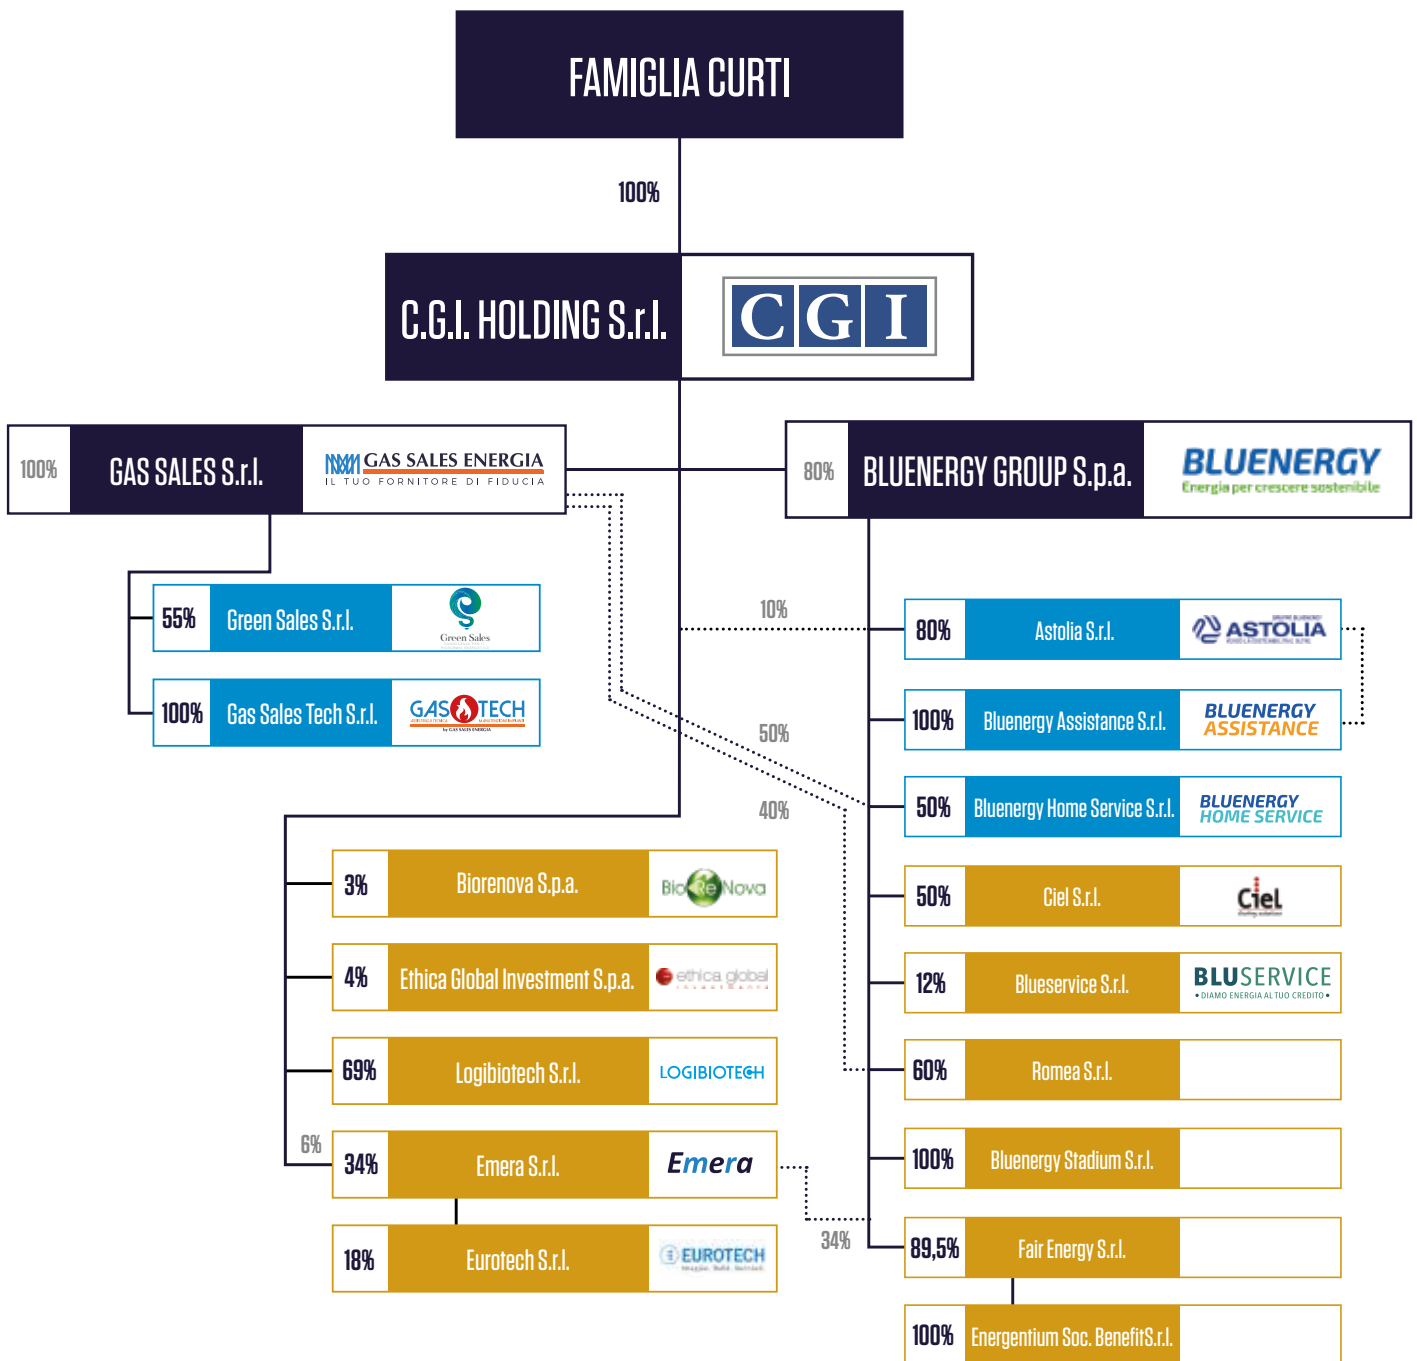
FAMIGLIA CURTI

100%

C.G.I. HOLDING S.r.l.

CGI

100%
GAS SALES S.r.l.
GAS SALES ENERGIA
IL TUO FORNITORE DI FIDUCIA

80%
BLUENERGY GROUP S.p.a.
BLUENERGY
Energia per crescere sostenibile

55%
Green Sales S.r.l.
Green Sales

100%
Gas Sales Tech S.r.l.
GAS TECH

10%
80%
Astolia S.r.l.
ASTOLIA

100%
Bluenergy Assistance S.r.l.
BLUENERGY ASSISTANCE

50%
50%
Bluenergy Home Service S.r.l.
BLUENERGY HOME SERVICE

40%

3%
Biorenova S.p.a.
BioReNova

50%
Ciel S.r.l.
Ciel

4%
Ethica Global Investment S.p.a.
ethica global

12%
Blueservice S.r.l.
BLUSERVICE
• DIAMO ENERGIA AL TUO CREDITO •

69%
Logibiotech S.r.l.
LOGIBIOTECH

60%
Romea S.r.l.

6%
34%
Emera S.r.l.
Emera

100%
Bluenergy Stadium S.r.l.

18%
Eurotech S.r.l.
EUROTECH

34%
89,5%
Fair Energy S.r.l.

100%
Energentium Soc. BenefitS.r.l.